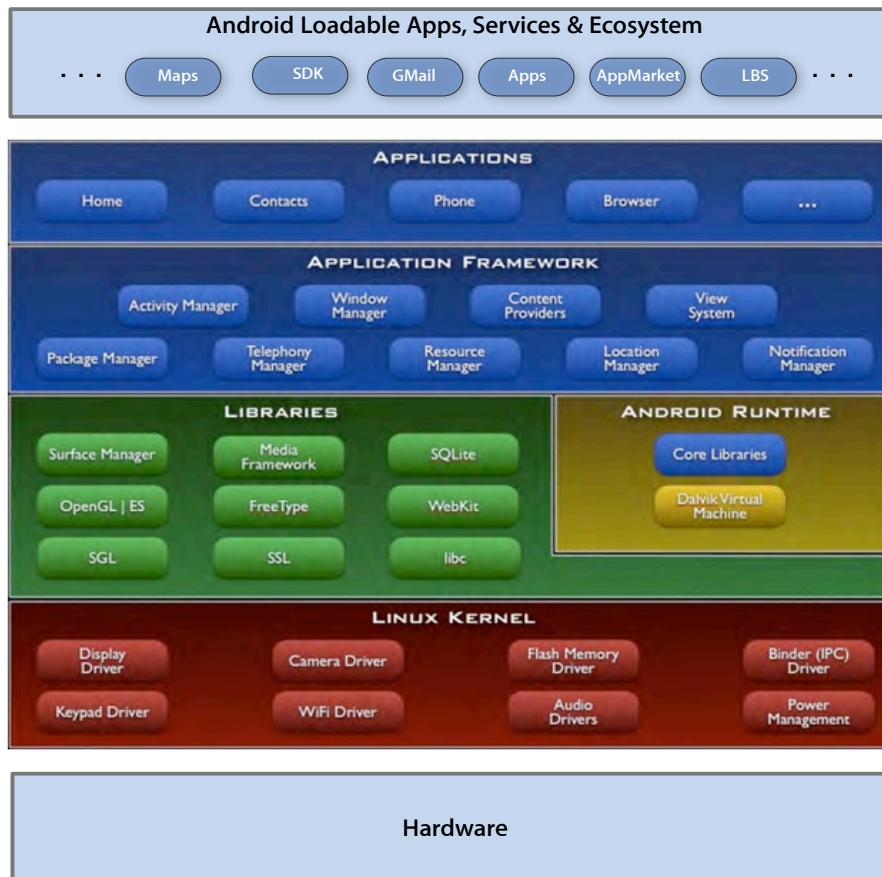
Android Loadable Apps, Services & Ecosystem

. . . Maps SDK GMail Apps AppMarket LBS . . .

APPLICATIONS

Home Contacts Phone Browser ...

APPLICATION FRAMEWORK

Activity Manager Window Manager Content Providers View System

Package Manager Telephony Manager Resource Manager Location Manager Notification Manager

LIBRARIES

Surface Manager Media Framework SQLite

OpenGL | ES FreeType WebKit

SGL SSL libc

ANDROID RUNTIME

Core Libraries

Dalvik Virtual Machine

LINUX KERNEL

Display Driver Camera Driver Flash Memory Driver Binder (IPC) Driver

Keypad Driver WiFi Driver Audio Drivers Power Management

Hardware